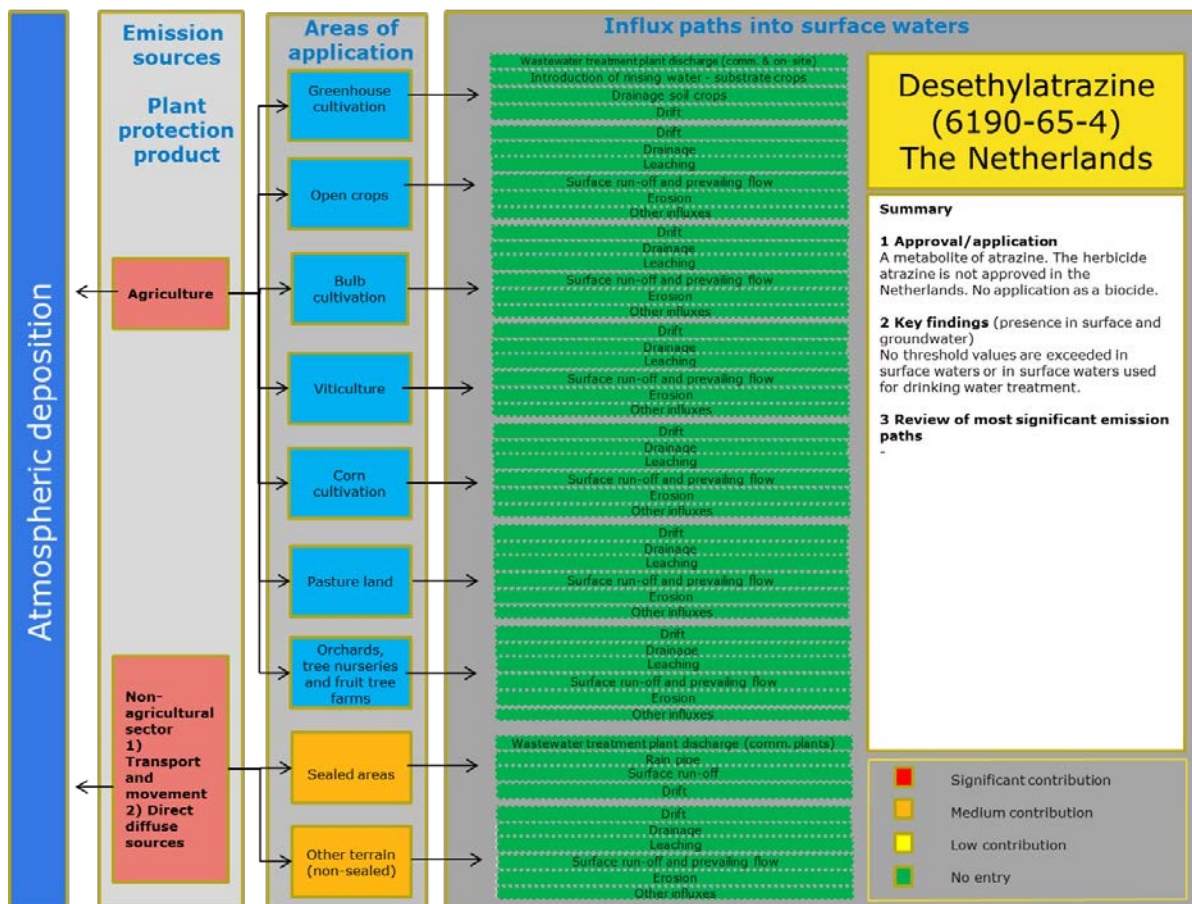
Atmospheric deposition

Emission sources

Plant protection product

Agriculture

Non-agricultural sector
1) Transport and movement
2) Direct diffuse sources

Areas of application

Greenhouse cultivation

Open crops

Bulb cultivation

Viticulture

Corn cultivation

Pasture land

Orchards, tree nurseries and fruit tree farms

Sealed areas

Other terrain (non-sealed)

Influx paths into surface waters

Wastewater treatment plant discharge (comm. & on-site)
Introduction of rinsing water - substrate crops
Drainage soil crops
Drift

Drift
Drainage
Leaching
Surface run-off and prevailing flow
Erosion
Other influxes

Drift
Drainage
Leaching
Surface run-off and prevailing flow
Erosion
Other influxes

Drift
Drainage
Leaching
Surface run-off and prevailing flow
Erosion
Other influxes

Drift
Drainage
Leaching
Surface run-off and prevailing flow
Erosion
Other influxes

Drift
Drainage
Leaching
Surface run-off and prevailing flow
Erosion
Other influxes

Drift
Drainage
Leaching
Surface run-off and prevailing flow
Erosion
Other influxes

Wastewater treatment plant discharge (comm. plants)
Rain pipe
Surface run-off
Drift

Drift
Drainage
Leaching
Surface run-off and prevailing flow
Erosion
Other influxes

Desethylatrazine (6190-65-4) The Netherlands

Summary

1 Approval/application
A metabolite of atrazine. The herbicide atrazine is not approved in the Netherlands. No application as a biocide.

2 Key findings (presence in surface and groundwater)
No threshold values are exceeded in surface waters or in surface waters used for drinking water treatment.

3 Review of most significant emission paths
-

Significant contribution
Medium contribution
Low contribution
No entry